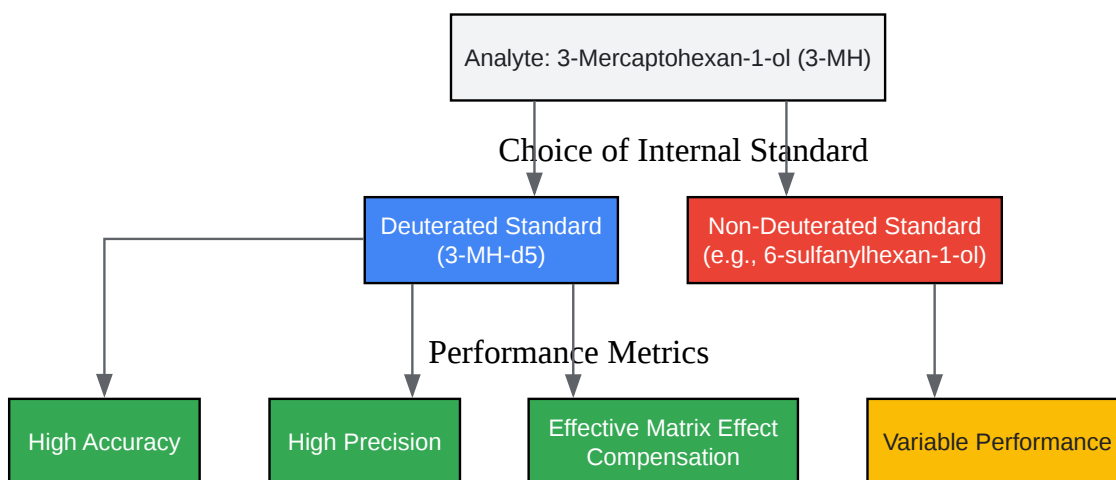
Analyte: 3-Mercaptohexan-1-ol (3-MH)

Choice of Internal Standard

Deuterated Standard (3-MH-d5)

Non-Deuterated Standard (e.g., 6-sulfanylhexan-1-ol)

Performance Metrics

High Accuracy

High Precision

Effective Matrix Effect Compensation

Variable Performance